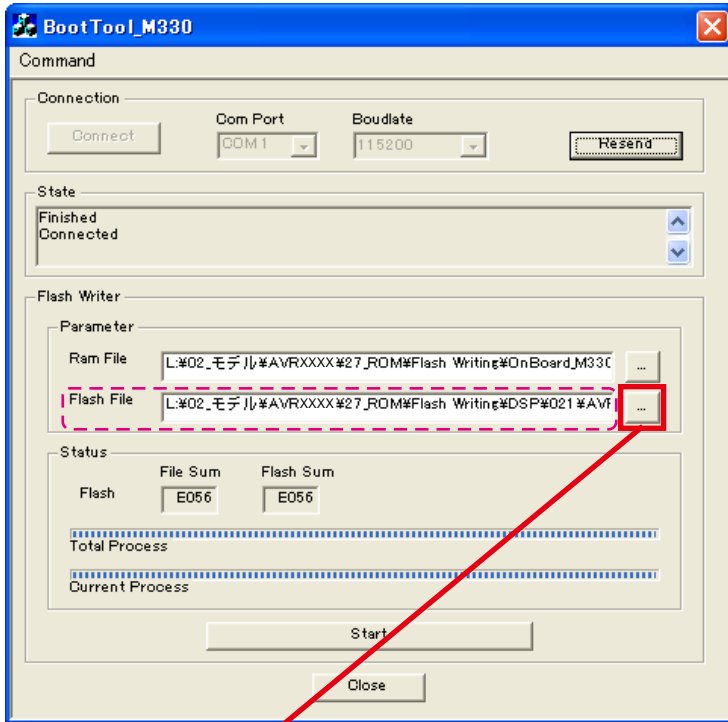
BootTool_M330

Command

Connection

Connect

Com Port

COM1

Boudlate

115200

Resend

State

Finished
Connected

Flash Writer

Parameter

Ram File

L:¥02_モデル¥AVRXXXX¥27_ROM¥Flash Writing¥OnBoard_M330

...

Flash File

L:¥02_モデル¥AVRXXXX¥27_ROM¥Flash Writing¥DSP¥021¥AVR

...

Status

File Sum

Flash Sum

Flash

E056

E056

Total Process

Current Process

Start

Close